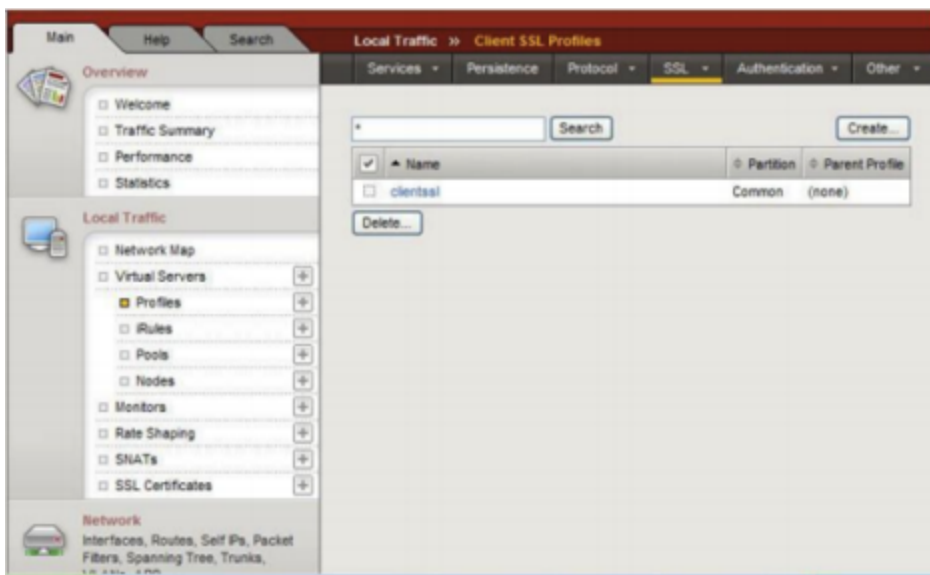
Main | Help | Search

Overview
Welcome
Traffic Summary
Performance
Statistics

Local Traffic
Network Map
Virtual Servers
Profiles
iRules
Pools
Nodes
Monitors
Rate Shaping
SNATs
SSL Certificates

Network
Interfaces, Routes, Self IPs, Packet Filters, Spanning Tree, Trunks, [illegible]

Local Traffic » Client SSL Profiles

Services | Persistence | Protocol | SSL | Authentication | Other

*
Search
Create...

| ✓ | Name | Partition | Parent Profile |
|---|---|---|---|
| | clientssl | Common | (none) |

Delete...